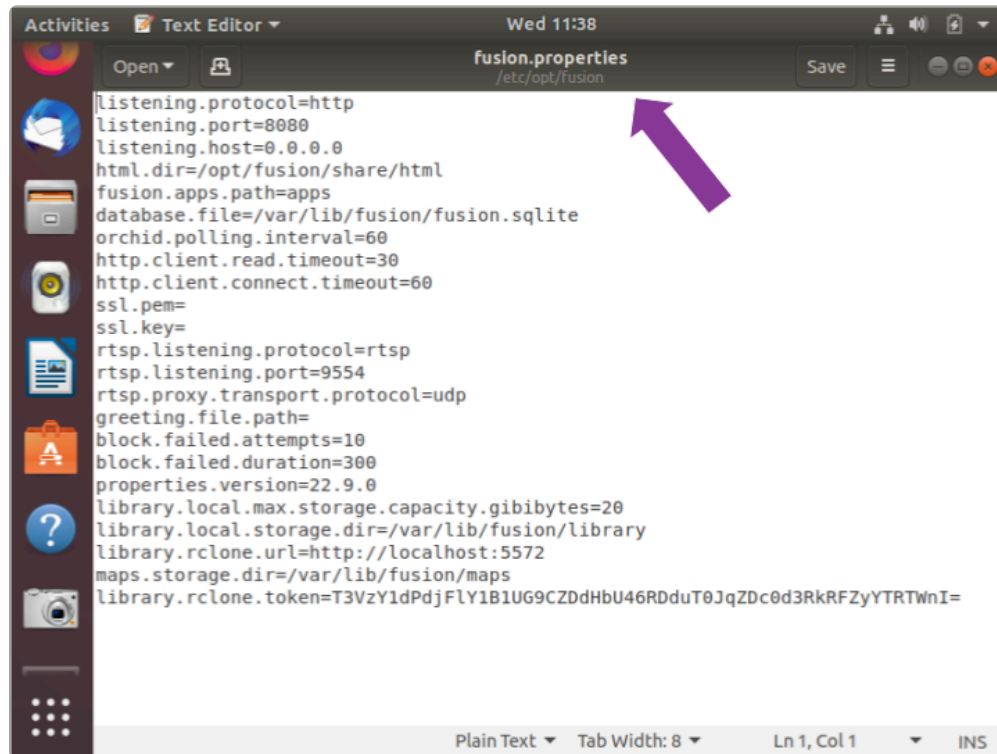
Activities Text Editor Wed 11:38

Open fusion.properties /etc/opt/fusion Save

listening.protocol=http
listening.port=8080
listening.host=0.0.0.0
html.dir=/opt/fusion/share/html
fusion.apps.path=apps
database.file=/var/lib/fusion/fusion.sqlite
orchid.polling.interval=60
http.client.read.timeout=30
http.client.connect.timeout=60
ssl.pem=
ssl.key=
rtsp.listening.protocol=rtsp
rtsp.listening.port=9554
rtsp.proxy.transport.protocol=udp
greeting.file.path=
block.failed.attempts=10
block.failed.duration=300
properties.version=22.9.0
library.local.max.storage.capacity.gibibytes=20
library.local.storage.dir=/var/lib/fusion/library
library.rclone.url=http://localhost:5572
maps.storage.dir=/var/lib/fusion/maps
library.rclone.token=T3VzY1dPdjFlY1B1UG9CZDdHbU46RDduT0JqZDc0d3RkRFZyYTRTWnI=

Plain Text Tab Width: 8 Ln 1, Col 1 INS